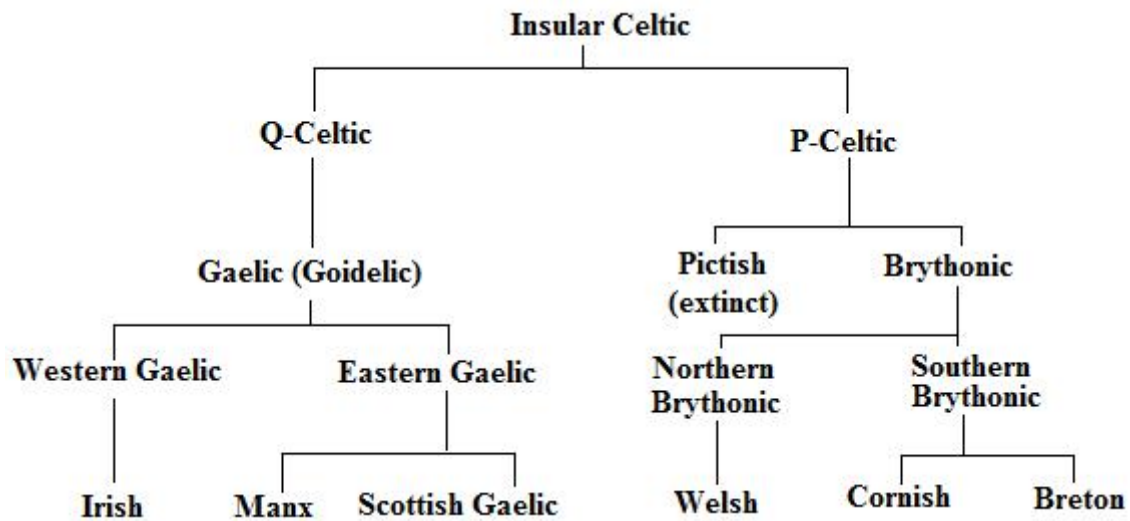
Insular Celtic

Q-Celtic

P-Celtic

Gaelic (Goidelic)

Pictish (extinct)

Brythonic

Western Gaelic

Eastern Gaelic

Northern Brythonic

Southern Brythonic

Irish

Manx

Scottish Gaelic

Welsh

Cornish

Breton